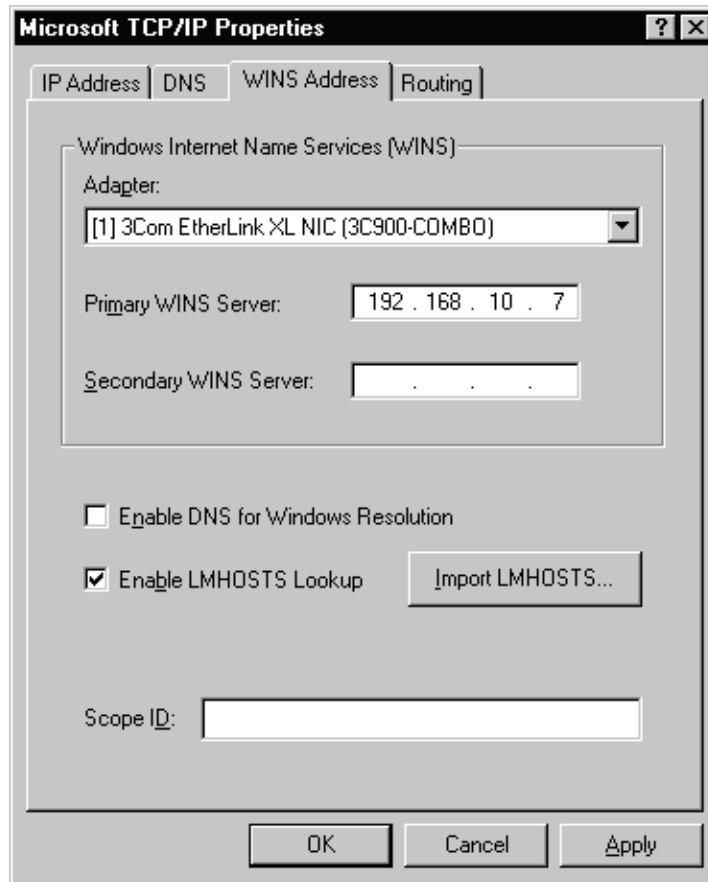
Microsoft TCP/IP Properties

? X

IP Address | DNS | WINS Address | Routing

Windows Internet Name Services (WINS)

Adapter:

[1] 3Com EtherLink XL NIC (3C900-COMBO)

Primary WINS Server: 192 . 168 . 10 . 7

Secondary WINS Server: . . .

Enable DNS for Windows Resolution

Enable LMHOSTS Lookup

Import LMHOSTS...

Scope ID:

OK

Cancel

Apply